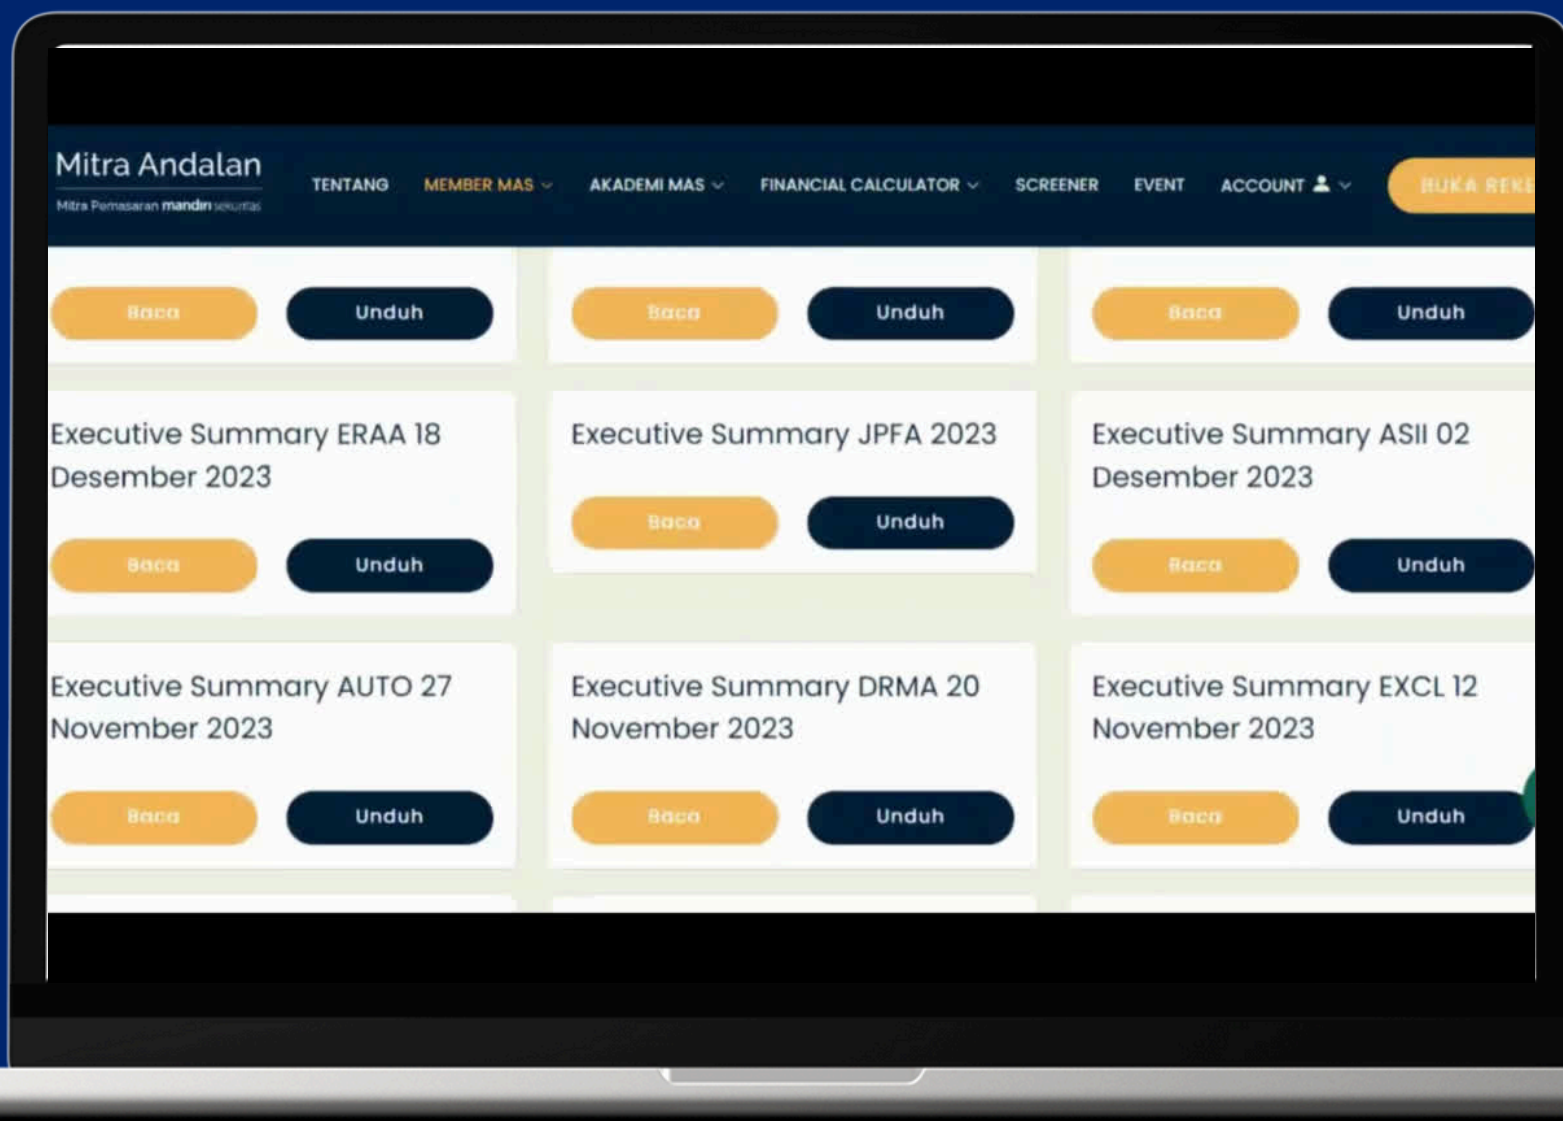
Mitra Andalan
Mitra Pemasaran mandiri sekuritas

TENTANG MEMBER MAS AKADEMI MAS FINANCIAL CALCULATOR SCREENER EVENT ACCOUNT BUKA REK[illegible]

Baca Unduh
Baca Unduh
Baca Unduh

Executive Summary ERAA 18 Desember 2023
Baca Unduh

Executive Summary JPFA 2023
Baca Unduh

Executive Summary ASII 02 Desember 2023
Baca Unduh

Executive Summary AUTO 27 November 2023
Baca Unduh

Executive Summary DRMA 20 November 2023
Baca Unduh

Executive Summary EXCL 12 November 2023
Baca Unduh